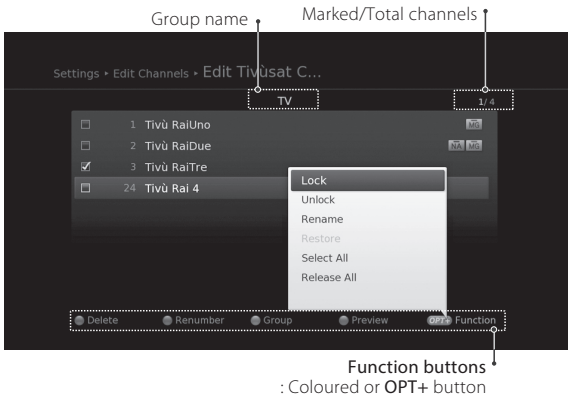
Group name

Marked/Total channels

Settings ▸ Edit Channels ▸ Edit Tivùsat C...

TV

1/ 4

1 Tivù RaiUno

2 Tivù RaiDue

3 Tivù RaiTre

24 Tivù Rai 4

Lock
Unlock
Rename
Restore
Select All
Release All

Delete
Renumber
Group
Preview
OPT+ Function

Function buttons
: Coloured or OPT+ button